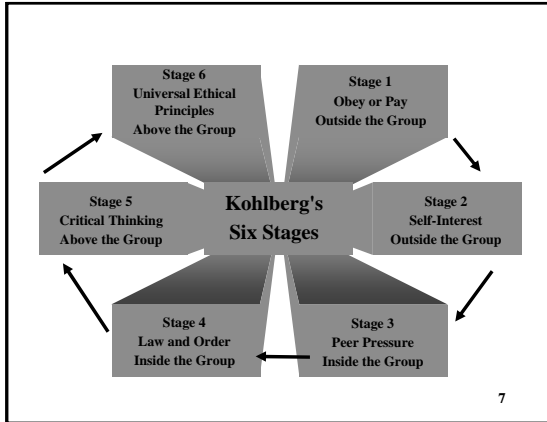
Stage 6
Universal Ethical Principles
Above the Group

Stage 1
Obey or Pay
Outside the Group

Stage 5
Critical Thinking
Above the Group

Kohlberg's
Six Stages

Stage 2
Self-Interest
Outside the Group

Stage 4
Law and Order
Inside the Group

Stage 3
Peer Pressure
Inside the Group

7